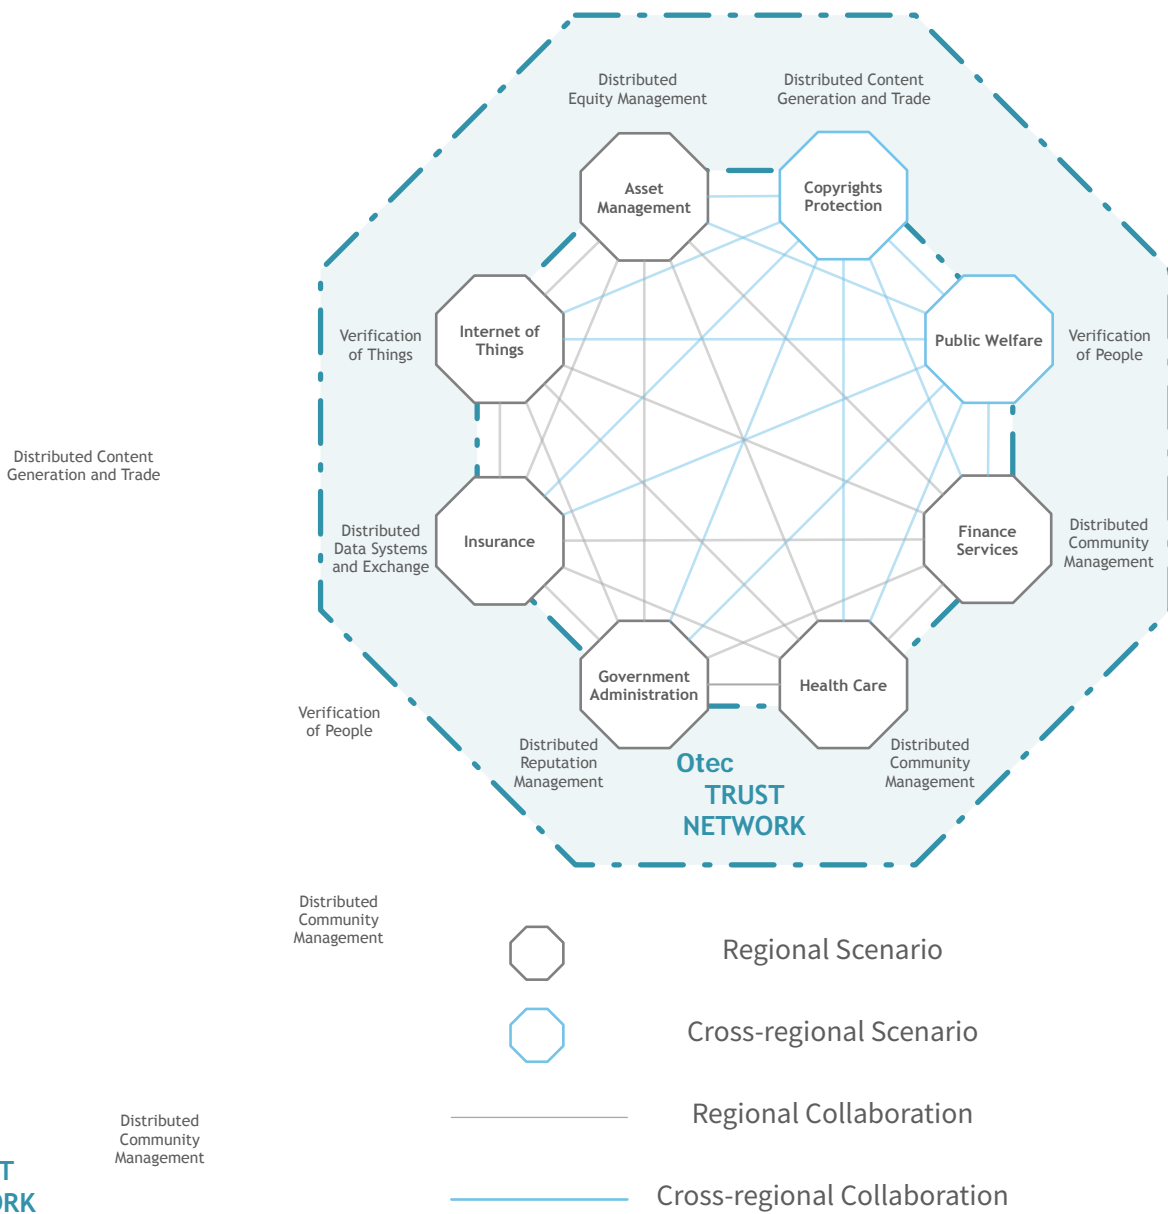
Distributed Equity Management

Distributed Content Generation and Trade

Asset Management

Copyrights Protection

Internet of Things

Public Welfare

Verification of Things

Verification of People

Distributed Content Generation and Trade

Insurance

Finance Services

Distributed Data Systems and Exchange

Distributed Community Management

Government Administration

Health Care

Verification of People

Distributed Reputation Management

Distributed Community Management

Otec TRUST NETWORK

Distributed Community Management

Regional Scenario

Cross-regional Scenario

Distributed Community Management

Regional Collaboration

T
RK

Cross-regional Collaboration